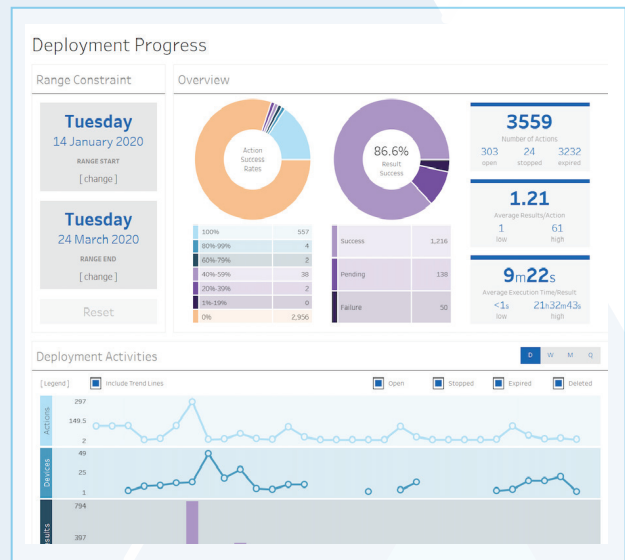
Deployment Progress

Range Constraint

Tuesday
14 January 2020
RANGE START
[ change ]

Tuesday
24 March 2020
RANGE END
[ change ]

Reset

Overview

Action Success Rates

| 100% | 557 |
|---|---|
| 80%-99% | 4 |
| 60%-79% | 2 |
| 40%-59% | 38 |
| 20%-39% | 2 |
| 1%-19% | 0 |
| 0% | 2,956 |

86.6%
Result Success

| Success | 1,216 |
|---|---|
| Pending | 138 |
| Failure | 50 |

3559
Number of Actions
303 open
24 stopped
3232 expired

1.21
Average Results/Action
1 low
61 high

9m22s
Average Execution Time/Result
<1s low
21h32m43s high

Deployment Activities

D W M Q

[ Legend ] Include Trend Lines
Open Stopped Expired Deleted

Actions
297
149.5
2

Devices
49
25
1

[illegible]sults
794
397